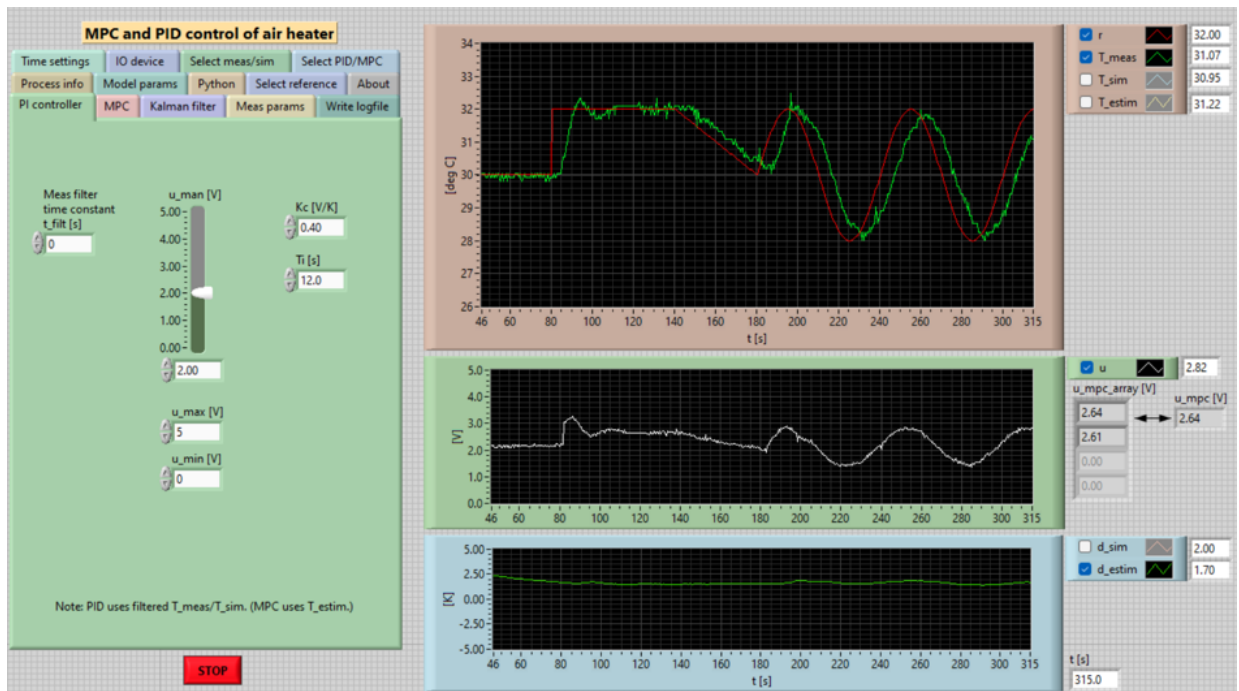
MPC and PID control of air heater

Time settings | IO device | Select meas/sim | Select PID/MPC
Process info | Model params | Python | Select reference | About
PI controller | MPC | Kalman filter | Meas params | Write logfile

Meas filter time constant t_filt [s]
0

u_man [V]
5.00
4.00
3.00
2.00
1.00
0.00
2.00

Kc [V/K]
0.40

Ti [s]
12.0

u_max [V]
5

u_min [V]
0

Note: PID uses filtered T_meas/T_sim. (MPC uses T_estim.)

STOP

[deg C]
34
33
32
31
30
29
28
27
26
46 60 80 100 120 140 160 180 200 220 240 260 280 300 315
t [s]

r 32.00
T_meas 31.07
T_sim 30.95
T_estim 31.22

[V]
5.0
4.0
3.0
2.0
1.0
0.0
46 60 80 100 120 140 160 180 200 220 240 260 280 300 315

u 2.82
u_mpc_array [V]
2.64
2.61
0.00
0.00
u_mpc [V]
2.64

[K]
5.00
2.50
0.00
-2.50
-5.00
46 60 80 100 120 140 160 180 200 220 240 260 280 300 315
t [s]

d_sim 2.00
d_estim 1.70

t [s]
315.0